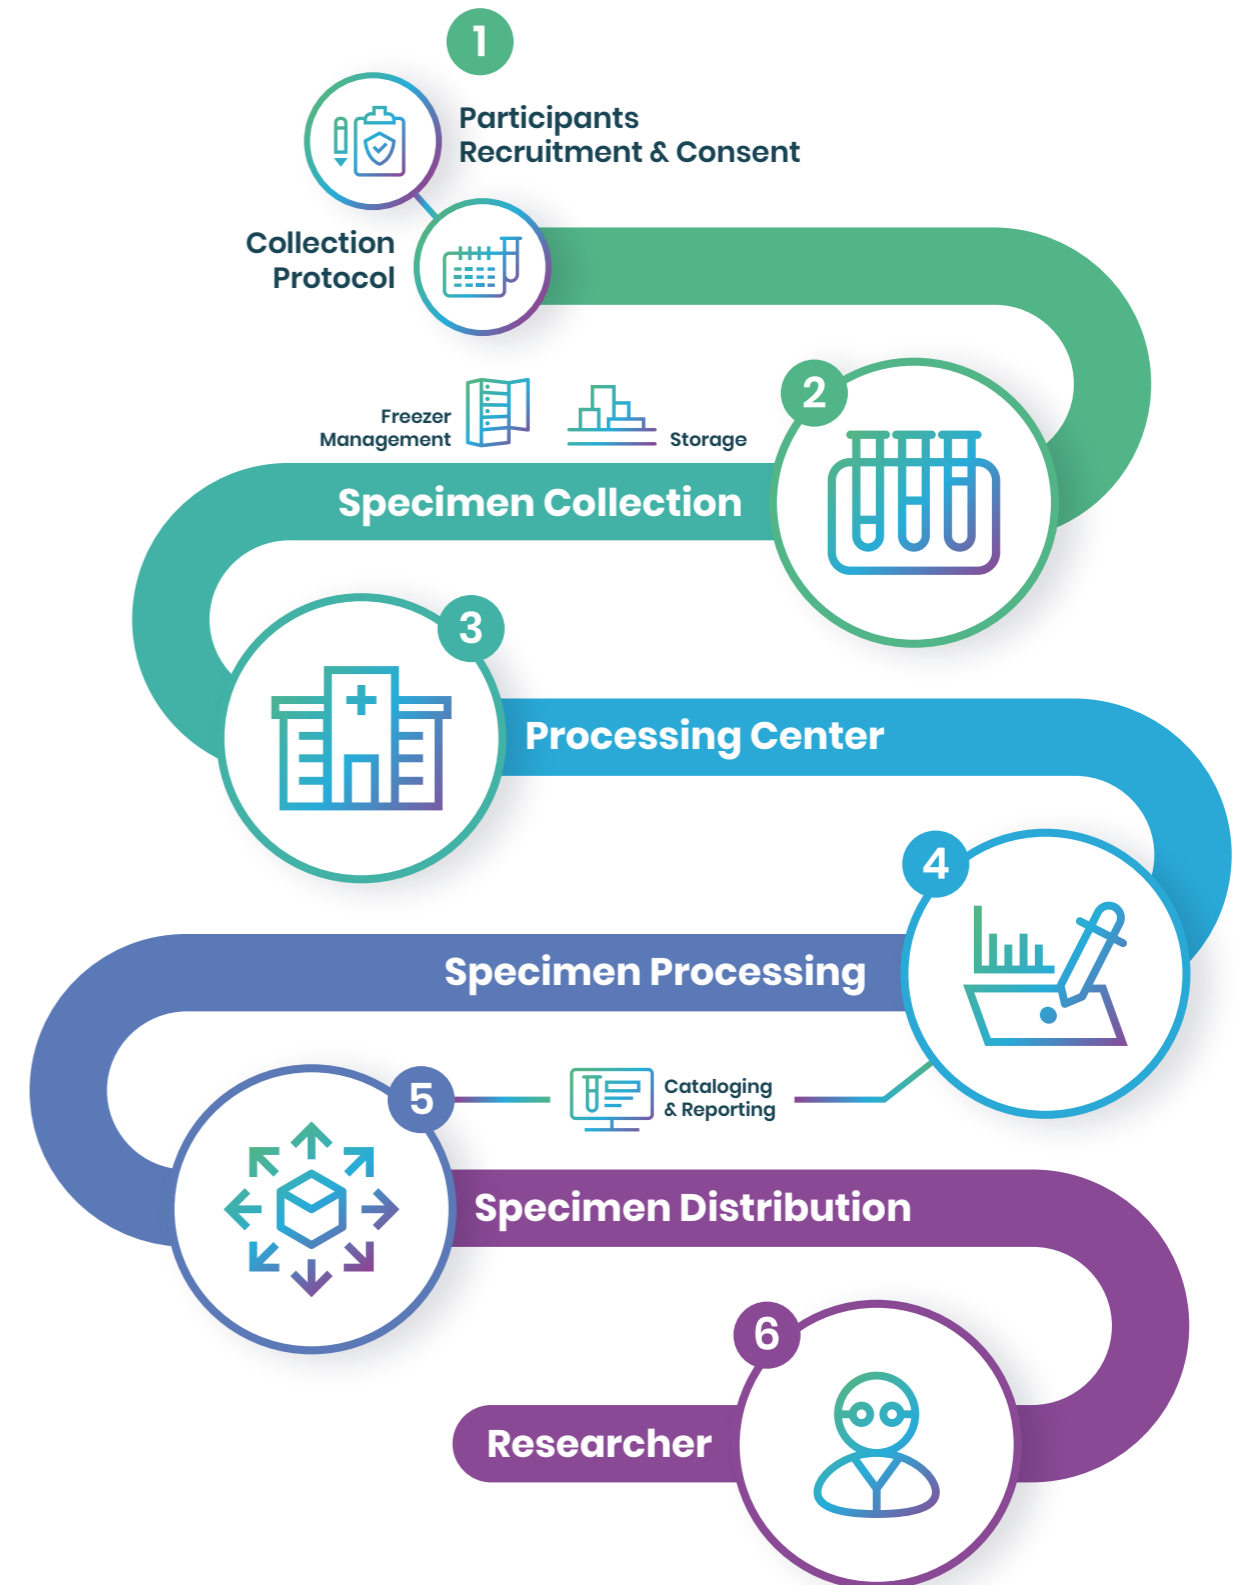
1

Participants
Recruitment & Consent

Collection
Protocol

Freezer
Management

Storage

2

Specimen Collection

3

Processing Center

4

Specimen Processing

5

Cataloging
& Reporting

Specimen Distribution

6

Researcher